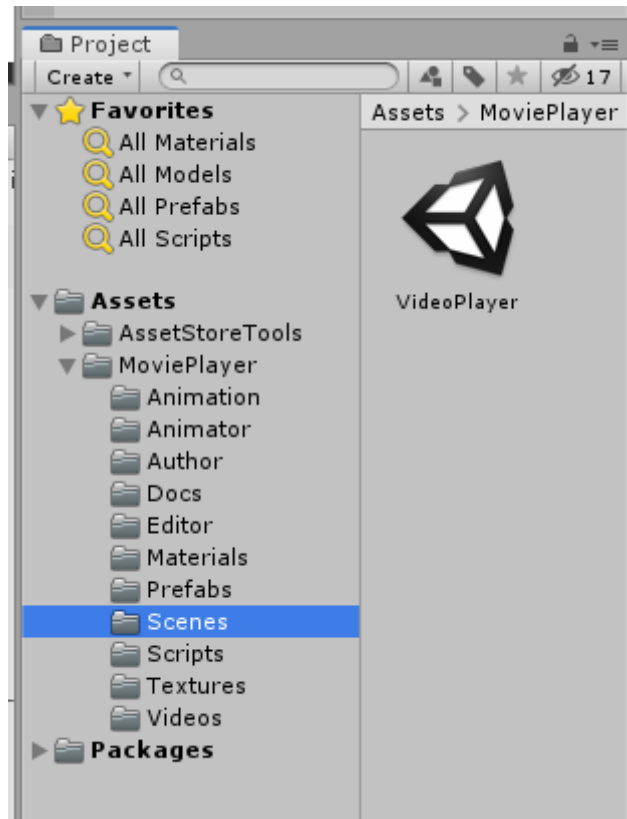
Project

Create

17

Favorites
All Materials
All Models
All Prefabs
All Scripts

Assets
AssetStoreTools
MoviePlayer
Animation
Animator
Author
Docs
Editor
Materials
Prefabs
Scenes
Scripts
Textures
Videos
Packages

Assets > MoviePlayer

VideoPlayer